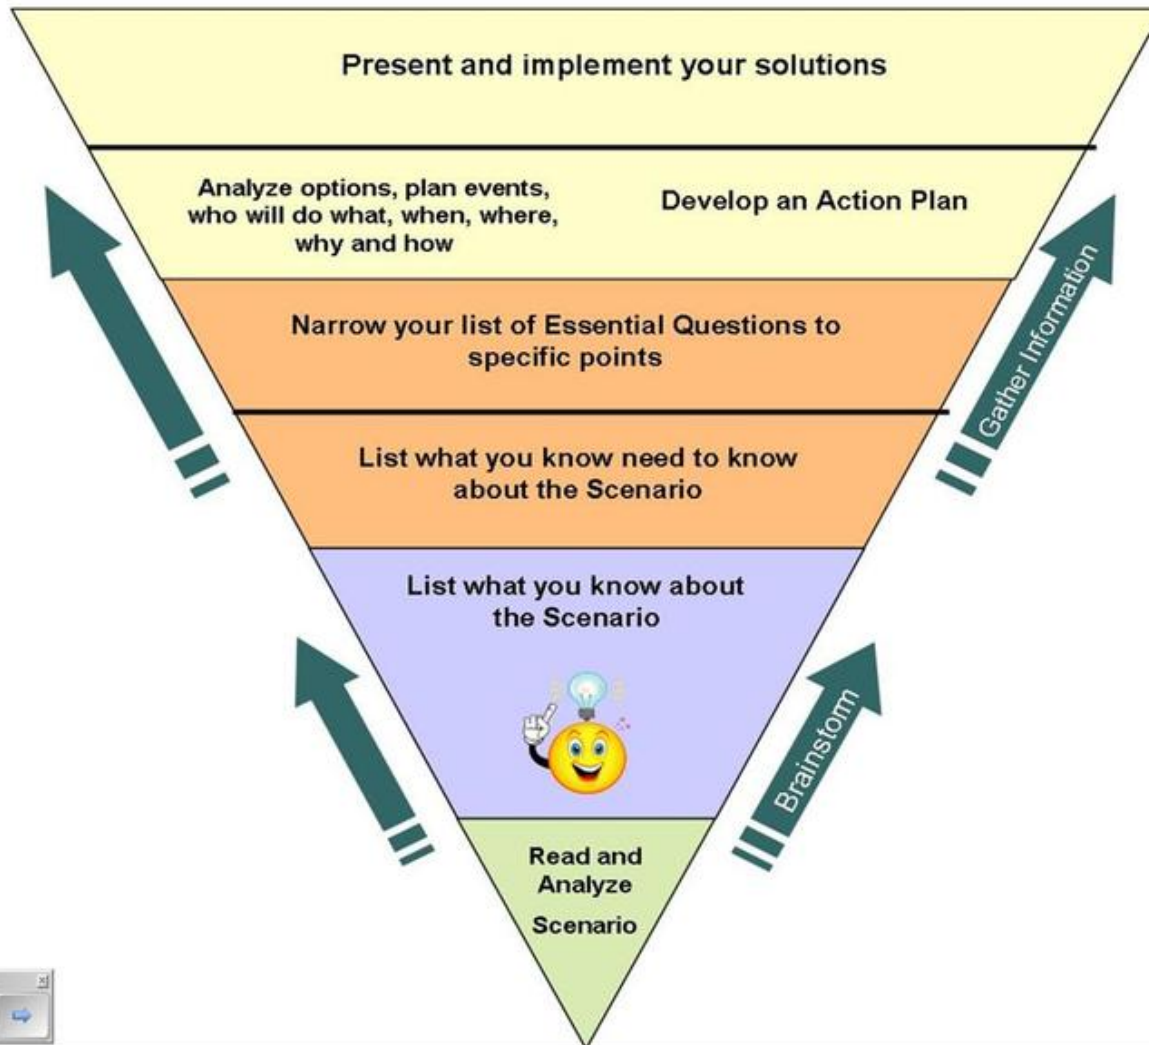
Present and implement your solutions

Analyze options, plan events, who will do what, when, where, why and how

Develop an Action Plan

Narrow your list of Essential Questions to specific points

List what you know need to know about the Scenario

List what you know about the Scenario

Read and Analyze Scenario

Gather Information

Brainstorm